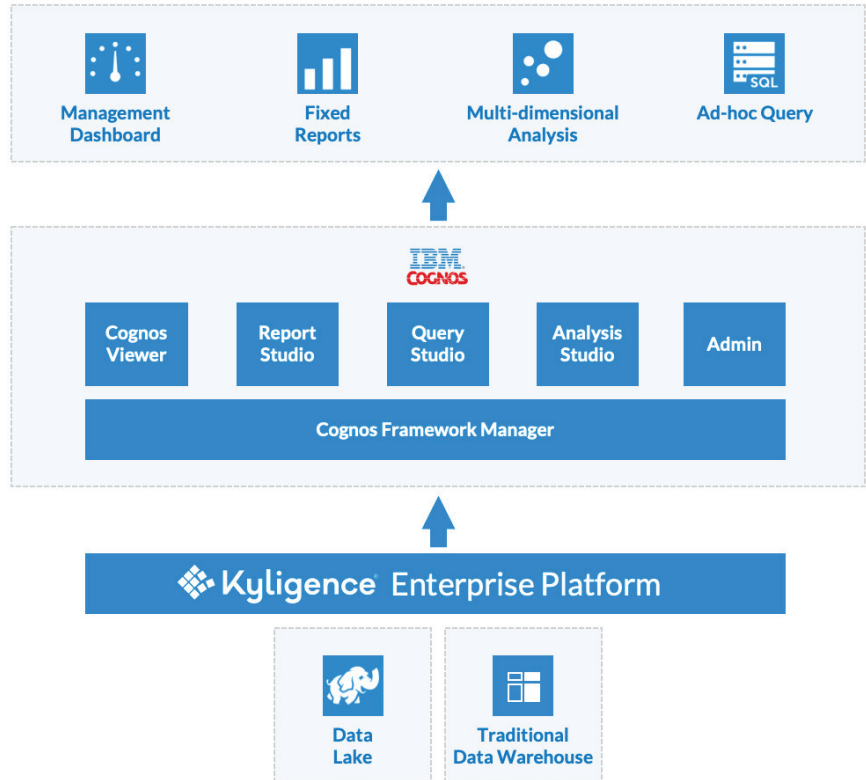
SQL

Management Dashboard

Fixed Reports

Multi-dimensional Analysis

Ad-hoc Query

IBM COGNOS

Cognos Viewer

Report Studio

Query Studio

Analysis Studio

Admin

Cognos Framework Manager

Kyligence® Enterprise Platform

Data Lake

Traditional Data Warehouse